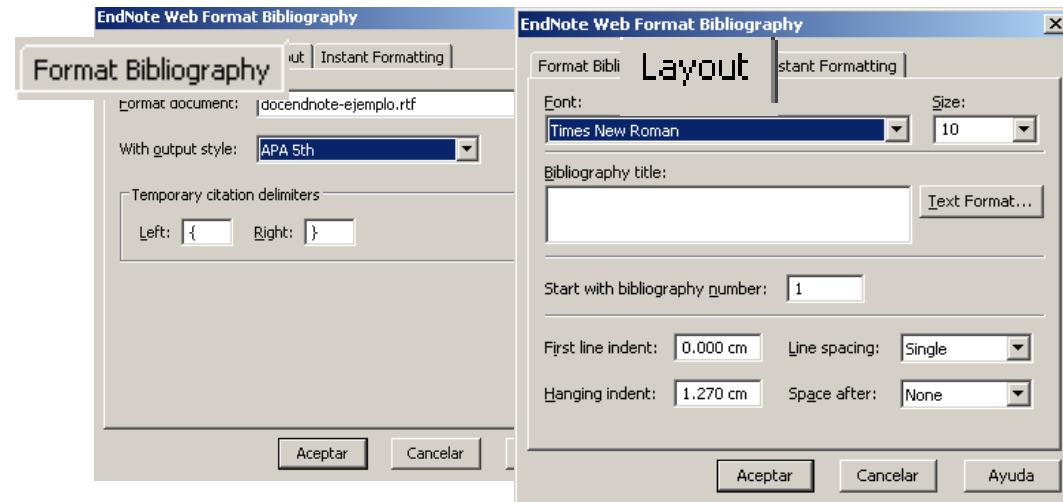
EndNote Web Format Bibliography

Format Bibliography

out | Instant Formatting

Format document: docendnote-ejemplo.rtf

With output style: APA 5th

Temporary citation delimiters

Left: {

Right: }

Aceptar

Cancelar

EndNote Web Format Bibliography

Format Bibli

Layout

stant Formatting

Font:

Times New Roman

Size:

10

Bibliography title:

Text Format...

Start with bibliography number: 1

First line indent: 0.000 cm

Line spacing: Single

Hanging indent: 1.270 cm

Space after: None

Aceptar

Cancelar

Ayuda